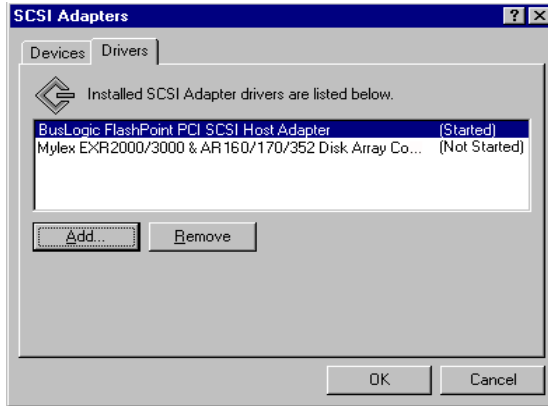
SCSI Adapters
? X
Devices Drivers
Installed SCSI Adapter drivers are listed below.
BusLogic FlashPoint PCI SCSI Host Adapter (Started)
Mylex EXR2000/3000 & AR160/170/352 Disk Array Co... (Not Started)
Add... Remove
OK Cancel